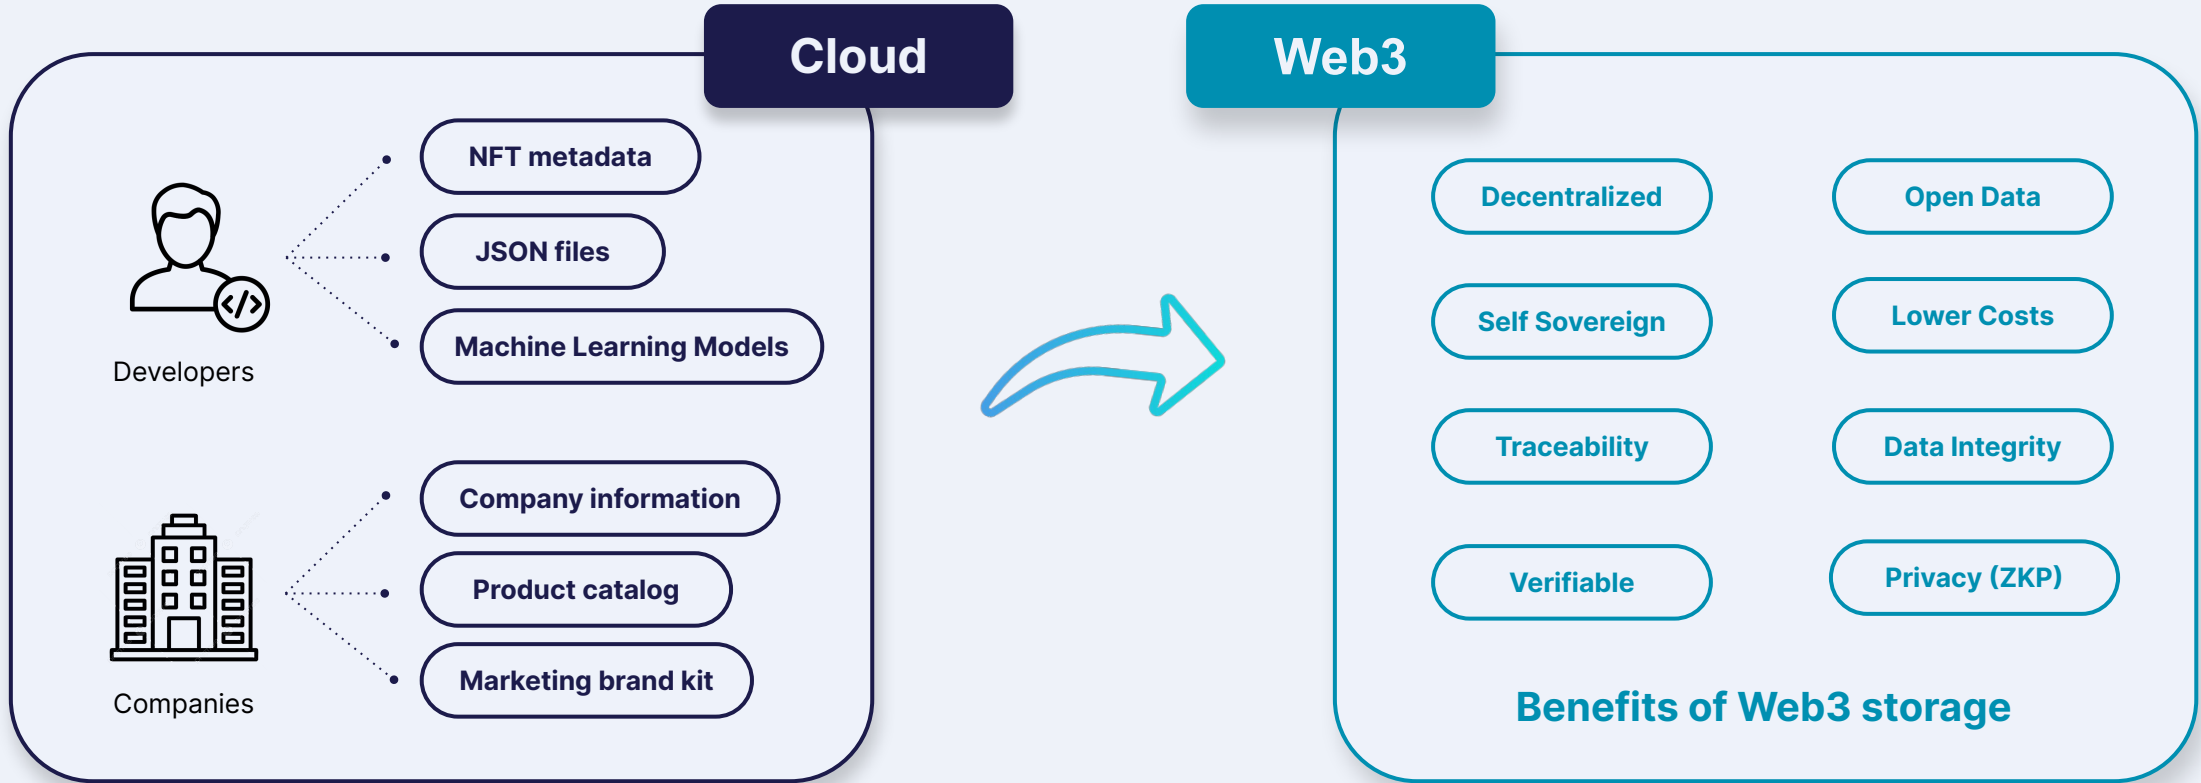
Cloud

Developers

NFT metadata

JSON files

Machine Learning Models

Companies

Company information

Product catalog

Marketing brand kit

Web3

Decentralized

Open Data

Self Sovereign

Lower Costs

Traceability

Data Integrity

Verifiable

Privacy (ZKP)

Benefits of Web3 storage